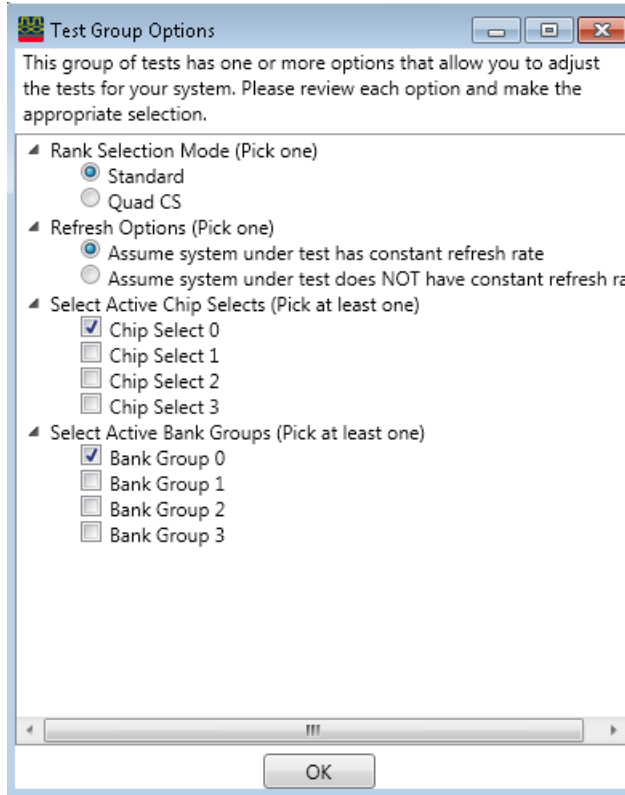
Test Group Options

This group of tests has one or more options that allow you to adjust the tests for your system. Please review each option and make the appropriate selection.

Rank Selection Mode (Pick one)
Standard
Quad CS
Refresh Options (Pick one)
Assume system under test has constant refresh rate
Assume system under test does NOT have constant refresh ra
Select Active Chip Selects (Pick at least one)
Chip Select 0
Chip Select 1
Chip Select 2
Chip Select 3
Select Active Bank Groups (Pick at least one)
Bank Group 0
Bank Group 1
Bank Group 2
Bank Group 3

OK